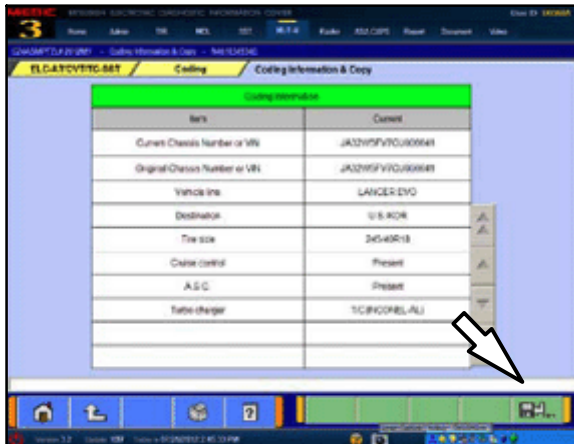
3

ELC-A/T/CVT/TC-SST / Coding / Coding Information & Copy

| Coding Information | |
|---|---|
| Item | Current |
| Current Chassis Number or VIN | JA32W5FV7CU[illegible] |
| Original Chassis Number or VIN | JA32W5FV7CU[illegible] |
| Vehicle line | LANCER EVO |
| Destination | U.S.ACR |
| Tire size | 245/40R18 |
| Cruise control | Present |
| A.S.C. | Present |
| Turbo charger | T/C(INCONEL/ALI) |
| | |
| | |